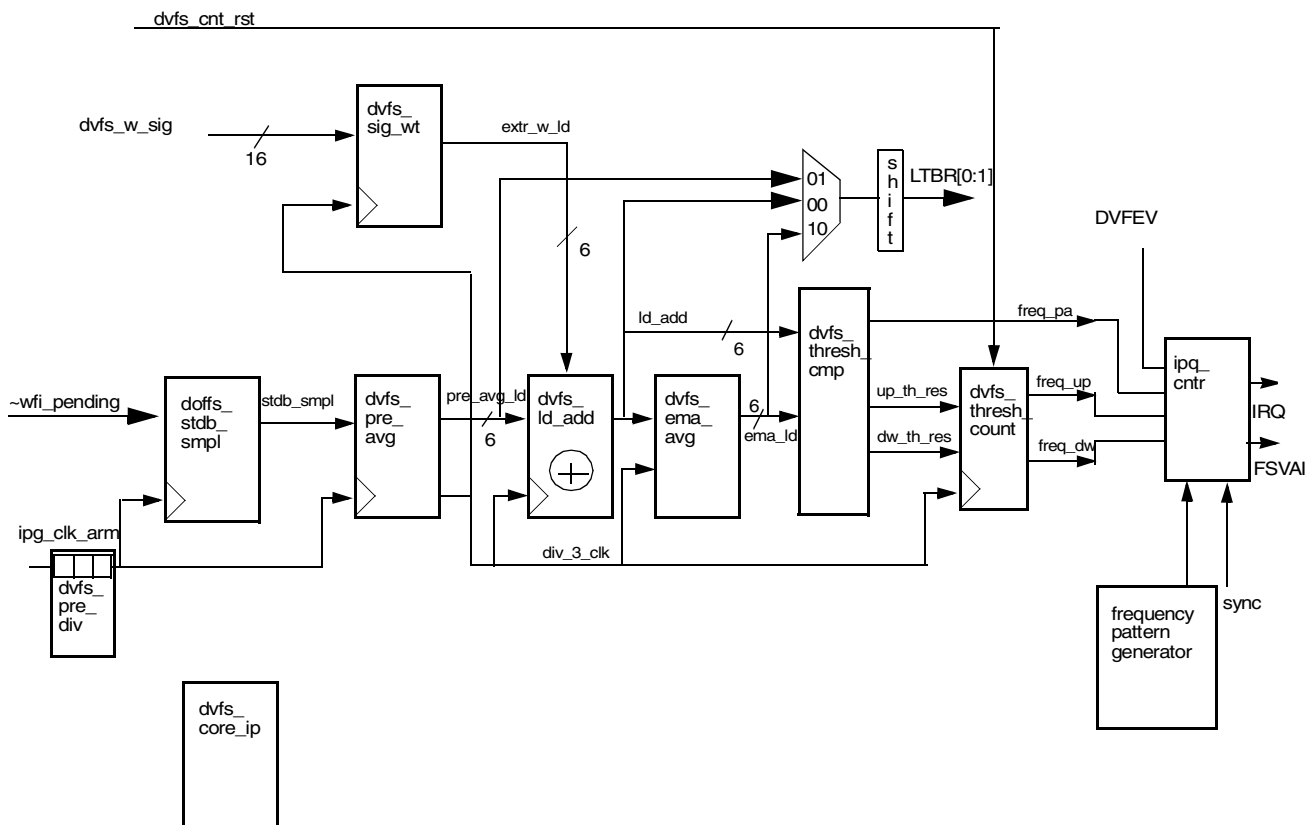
dvfs_cnt_rst

dvfs_w_sig
16

dvfs_
sig_wt

extr_w_ld

6

01
00
10

s
h
i
f
t

LTBR[0:1]

DVFEV

ld_add
6

dvfs_
thresh_
cmp

freq_pa

ipq_
cntr

~wfi_pending

doffs_
stdb_
smpl

stdb_smpl

dvfs_
pre_
avg

pre_avg_ld
6

dvfs_
ld_add

dvfs_
ema_
avg

6
ema_ld

up_th_res

dw_th_res

dvfs_
thresh_
count

freq_up

freq_dw

IRQ

FSVAI

ipg_clk_arm

div_3_clk

dvfs_
pre_
div

frequency
pattern
generator

sync

dvfs_
core_ip